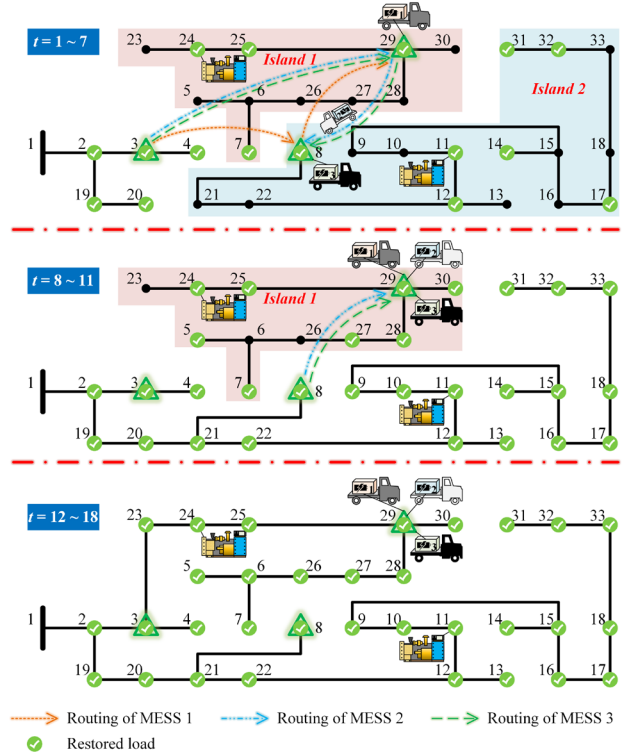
$t = 1 \sim 7$

23 24 25 29 30 31 32 33

Island 1

Island 2

5 6 26 27 28

1 2 3 4 7 8 9 10 11 14 15 18

19 20 21 22 12 13 16 17

$t = 8 \sim 11$

23 24 25 29 30 31 32 33

Island 1

5 6 26 27 28

1 2 3 4 7 8 9 10 11 14 15 18

19 20 21 22 12 13 16 17

$t = 12 \sim 18$

23 24 25 29 30 31 32 33

5 6 26 27 28

1 2 3 4 7 8 9 10 11 14 15 18

19 20 21 22 12 13 16 17

Routing of MESS 1 Routing of MESS 2 Routing of MESS 3

Restored load